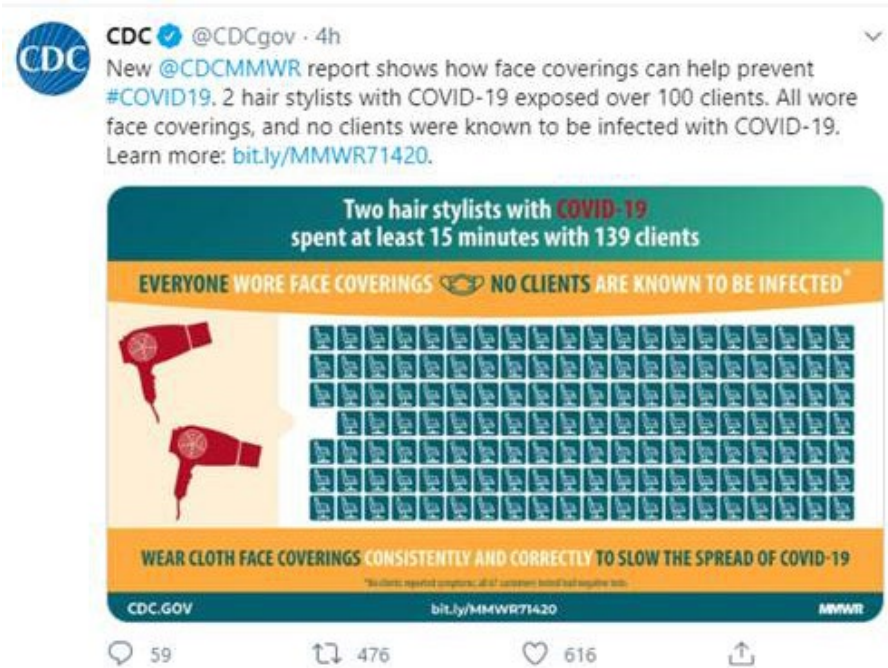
CDC

CDC @CDCgov · 4h

New @CDCMMWR report shows how face coverings can help prevent #COVID19. 2 hair stylists with COVID-19 exposed over 100 clients. All wore face coverings, and no clients were known to be infected with COVID-19. Learn more: bit.ly/MMWR71420.

Two hair stylists with COVID-19 spent at least 15 minutes with 139 clients

EVERYONE WORE FACE COVERINGS NO CLIENTS ARE KNOWN TO BE INFECTED*

WEAR CLOTH FACE COVERINGS CONSISTENTLY AND CORRECTLY TO SLOW THE SPREAD OF COVID-19

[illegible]

CDC.GOV bit.ly/MMWR71420 MMWR

59 476 616